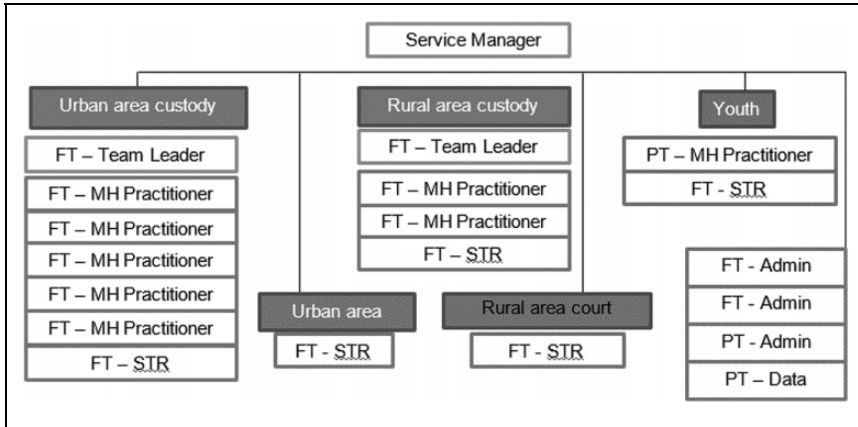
Service Manager

Urban area custody

FT – Team Leader

FT – MH Practitioner

FT – MH Practitioner

FT – MH Practitioner

FT – MH Practitioner

FT – MH Practitioner

FT – STR

Urban area

FT - STR

Rural area custody

FT – Team Leader

FT – MH Practitioner

FT – MH Practitioner

FT – STR

Rural area court

FT - STR

Youth

PT – MH Practitioner

FT - STR

FT - Admin

FT - Admin

PT - Admin

PT – Data